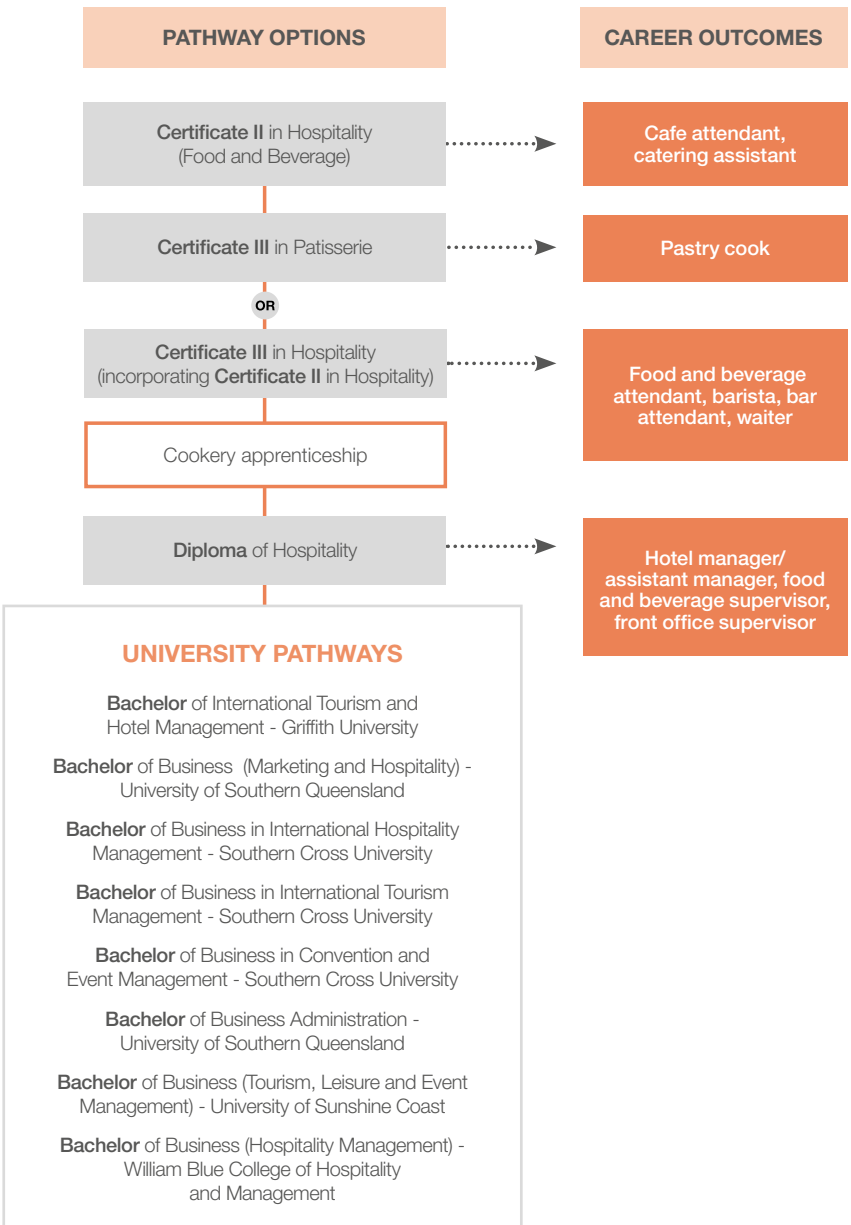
PATHWAY OPTIONS

CAREER OUTCOMES

Certificate II in Hospitality (Food and Beverage)

Cafe attendant, catering assistant

Certificate III in Patisserie

Pastry cook

OR

Certificate III in Hospitality (incorporating Certificate II in Hospitality)

Food and beverage attendant, barista, bar attendant, waiter

Cookery apprenticeship

Diploma of Hospitality

Hotel manager/ assistant manager, food and beverage supervisor, front office supervisor

UNIVERSITY PATHWAYS

Bachelor of International Tourism and Hotel Management - Griffith University

Bachelor of Business (Marketing and Hospitality) - University of Southern Queensland

Bachelor of Business in International Hospitality Management - Southern Cross University

Bachelor of Business in International Tourism Management - Southern Cross University

Bachelor of Business in Convention and Event Management - Southern Cross University

Bachelor of Business Administration - University of Southern Queensland

Bachelor of Business (Tourism, Leisure and Event Management) - University of Sunshine Coast

Bachelor of Business (Hospitality Management) - William Blue College of Hospitality and Management